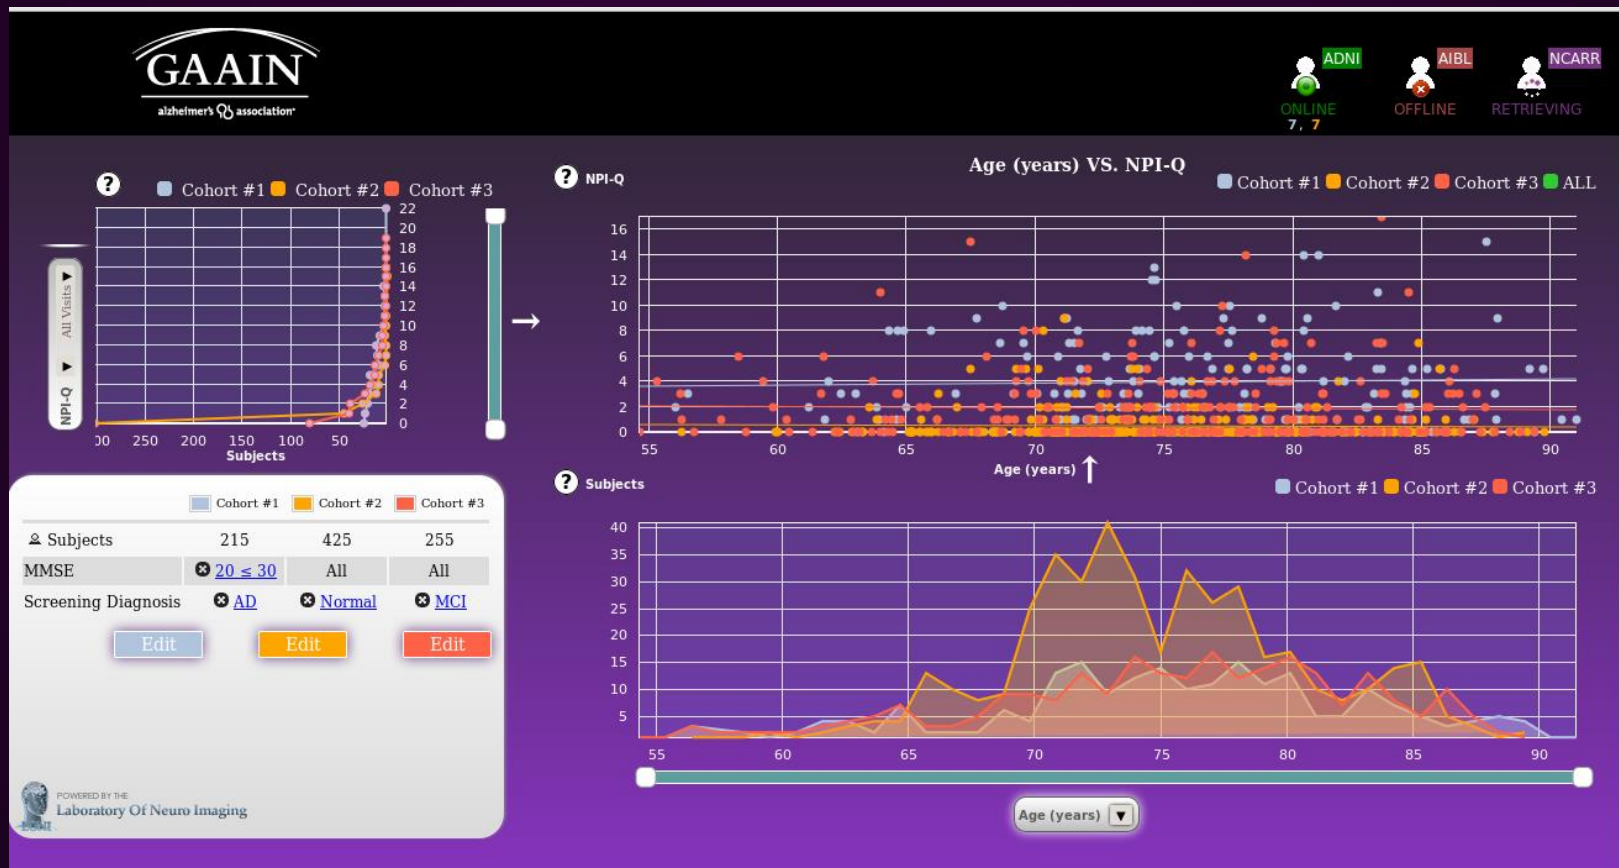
GAAIN
alzheimer's association

ADNI
ONLINE
7, 7

AIBL
OFFLINE

NCARR
RETRIEVING

?
Cohort #1 Cohort #2 Cohort #3

22
20
18
16
14
12
10
8
6
4
2
0

00 250 200 150 100 50
Subjects

All Visits ▼
NPI-Q ▼

→

? NPI-Q
Age (years) VS. NPI-Q
Cohort #1 Cohort #2 Cohort #3 ALL

16
14
12
10
8
6
4
2
0

55 60 65 70 75 80 85 90
Age (years) ↑

? Subjects
Cohort #1 Cohort #2 Cohort #3

40
35
30
25
20
15
10
5

55 60 65 70 75 80 85 90

Age (years) ▼

| | Cohort #1 | Cohort #2 | Cohort #3 |
|---|---|---|---|
| Subjects | 215 | 425 | 255 |
| MMSE | $20 \leq 30$ | All | All |
| Screening Diagnosis | AD | Normal | MCI |
| | Edit | Edit | Edit |

POWERED BY THE
Laboratory Of Neuro Imaging